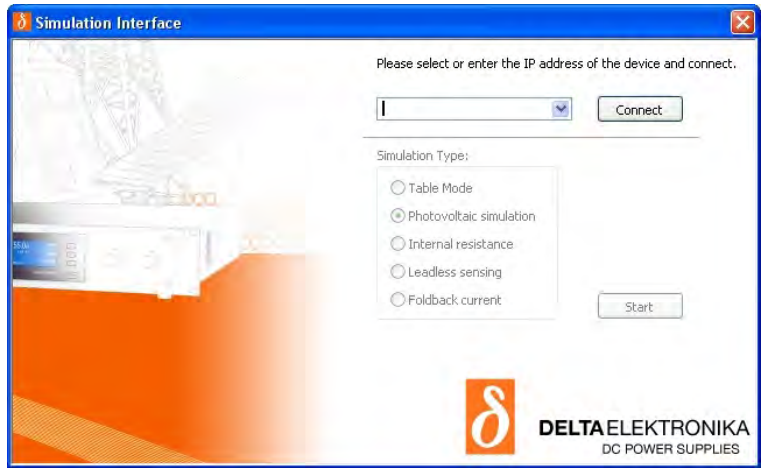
δ Simulation Interface

Please select or enter the IP address of the device and connect.

Connect

Simulation Type:

Table Mode

Photovoltaic simulation

Internal resistance

Leadless sensing

Foldback current

Start

δ

DELTAELEKTRONIKA
DC POWER SUPPLIES